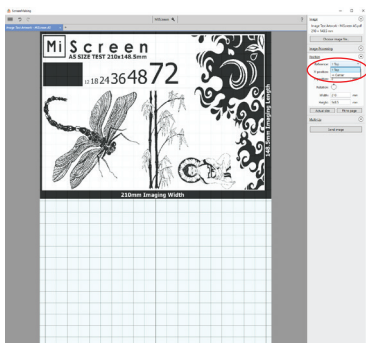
ScreenMaking

MiScreen

Image Test Artwork - MiScreen A5.pdf ×

?

MiScreen
AS SIZE TEST 210x148.5mm
12 18 24 36 48 72

148.5mm Imaging Length

210mm Imaging Width

Image

Image: Test Artwork - MiScreen A5.pdf
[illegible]

Choose image file

Image Processing

Position

Reference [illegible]

Top
Middle
Bottom

Rotation

Width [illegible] mm

Height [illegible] mm

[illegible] Fit to page

Multi-run

Send image